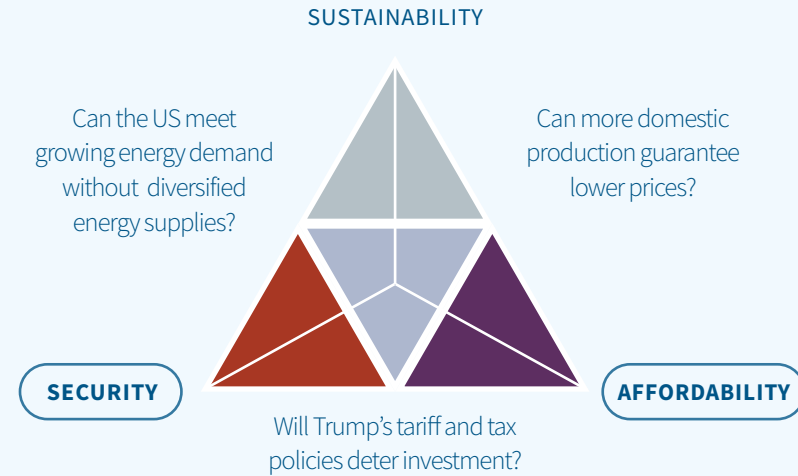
SUSTAINABILITY

Can the US meet growing energy demand without diversified energy supplies?

Can more domestic production guarantee lower prices?

SECURITY

AFFORDABILITY

Will Trump's tariff and tax policies deter investment?